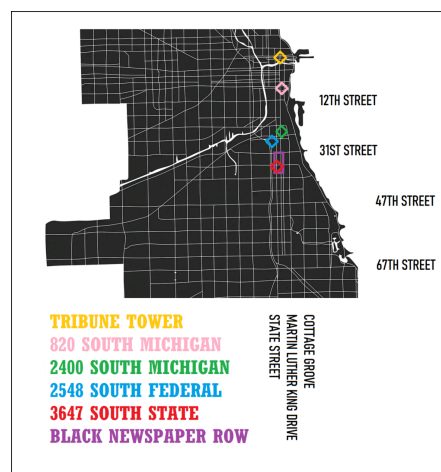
12TH STREET

31ST STREET

47TH STREET

67TH STREET

TRIBUNE TOWER
820 SOUTH MICHIGAN
2400 SOUTH MICHIGAN
2548 SOUTH FEDERAL
3647 SOUTH STATE
BLACK NEWSPAPER ROW

COTTAGE GROVE
MARTIN LUTHER KING DRIVE
STATE STREET